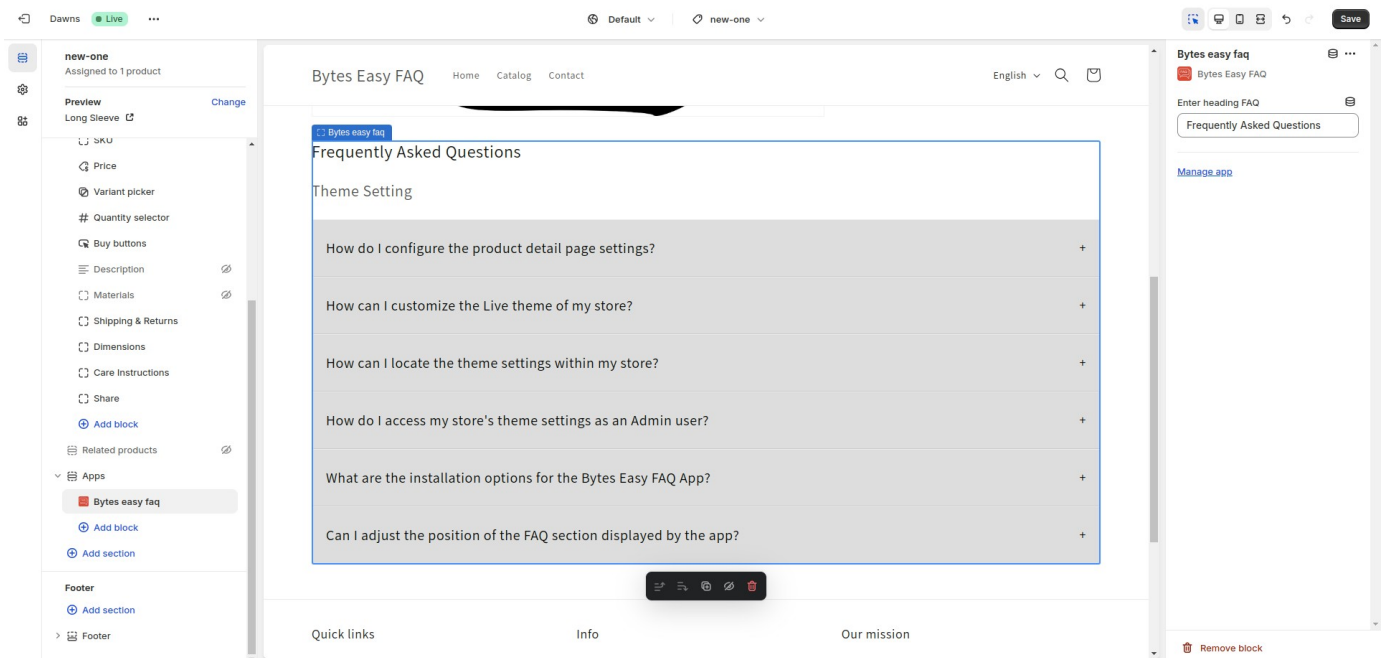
Dawns Live ···

Default new-one

Save

new-one
Assigned to 1 product

Preview Change
Long Sleeve

SKU
Price
Variant picker
Quantity selector
Buy buttons
Description
Materials
Shipping & Returns
Dimensions
Care Instructions
Share
Add block
Related products
Apps
Bytes easy faq
Add block
Add section

Footer
Add section
Footer

Bytes Easy FAQ Home Catalog Contact English

Bytes easy faq

Frequently Asked Questions

Theme Setting

How do I configure the product detail page settings? +

How can I customize the Live theme of my store? +

How can I locate the theme settings within my store? +

How do I access my store's theme settings as an Admin user? +

What are the installation options for the Bytes Easy FAQ App? +

Can I adjust the position of the FAQ section displayed by the app? +

Quick links Info Our mission

Bytes easy faq ···
Bytes Easy FAQ

Enter heading FAQ
Frequently Asked Questions

Manage app

Remove block